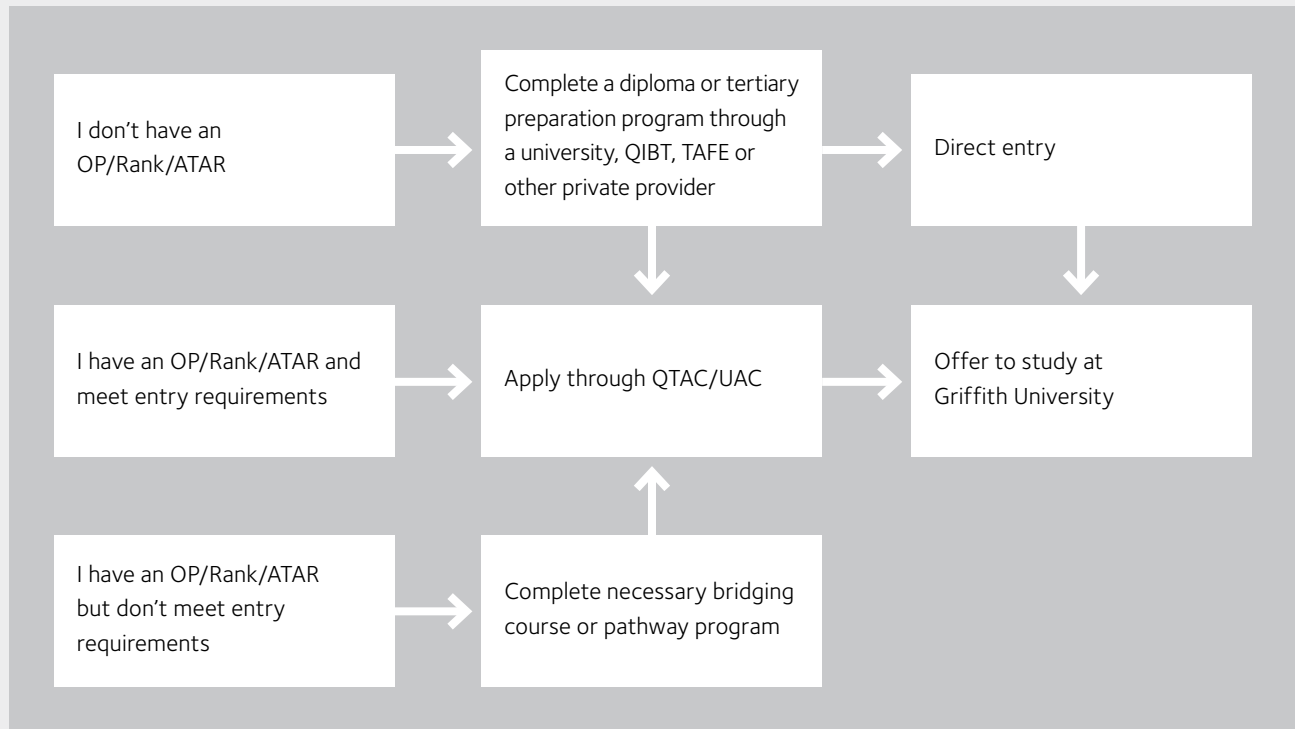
I don’t have an OP/Rank/ATAR

Complete a diploma or tertiary preparation program through a university, QIBT, TAFE or other private provider

Direct entry

I have an OP/Rank/ATAR and meet entry requirements

Apply through QTAC/UAC

Offer to study at Griffith University

I have an OP/Rank/ATAR but don’t meet entry requirements

Complete necessary bridging course or pathway program